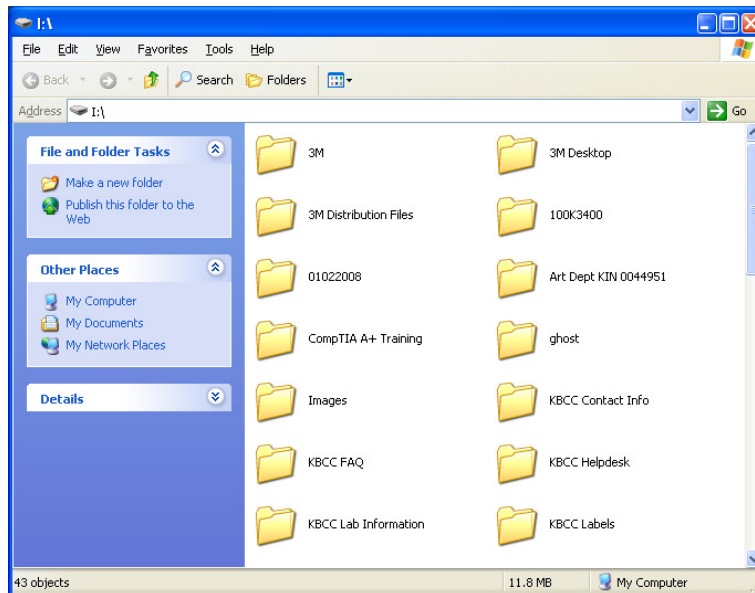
I:\

File Edit View Favorites Tools Help

Back Search Folders

Address I:\

Go

File and Folder Tasks

Make a new folder

Publish this folder to the Web

Other Places

My Computer

My Documents

My Network Places

Details

3M

3M Desktop

3M Distribution Files

100K3400

01022008

Art Dept KIN 0044951

CompTIA A+ Training

ghost

Images

KBCC Contact Info

KBCC FAQ

KBCC Helpdesk

KBCC Lab Information

KBCC Labels

43 objects

11.8 MB

My Computer